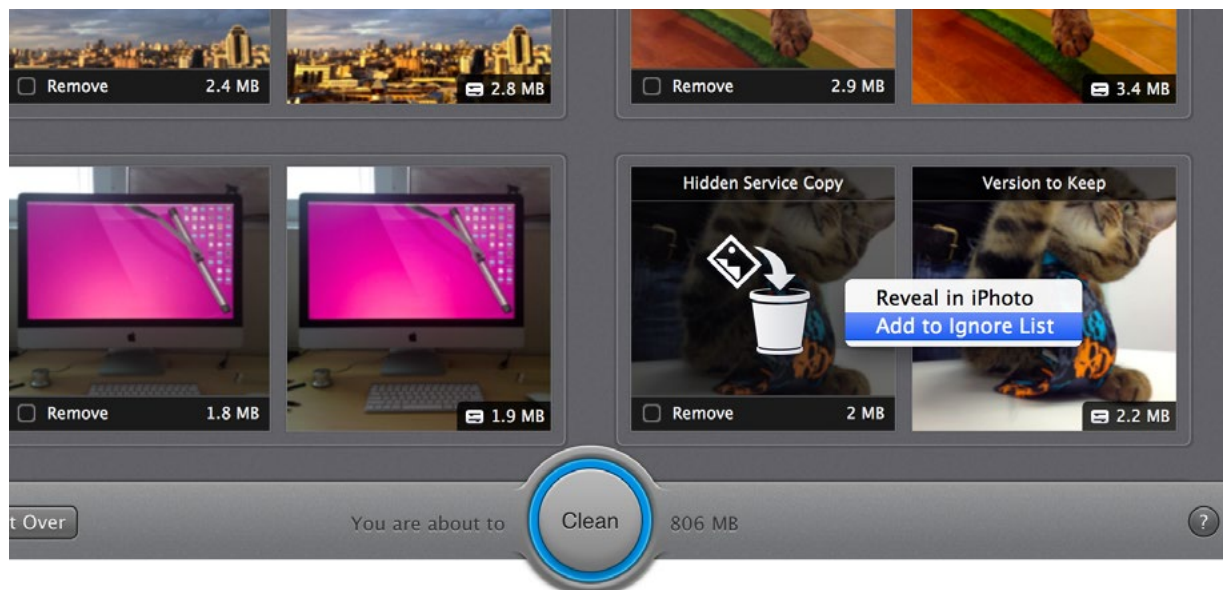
Remove 2.4 MB

2.8 MB

Remove 2.9 MB

3.4 MB

Hidden Service Copy

Version to Keep

Reveal in iPhoto

Add to Ignore List

Remove 1.8 MB

1.9 MB

Remove 2 MB

2.2 MB

t Over

You are about to

Clean

806 MB

?